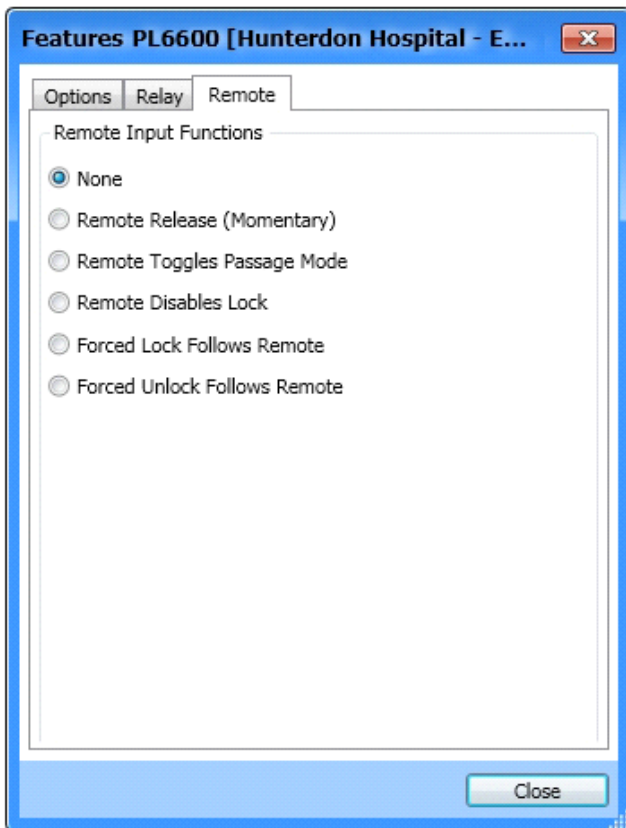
Features PL6600 [Hunterdon Hospital - E...

Options
Relay
Remote

Remote Input Functions

None

Remote Release (Momentary)

Remote Toggles Passage Mode

Remote Disables Lock

Forced Lock Follows Remote

Forced Unlock Follows Remote

Close